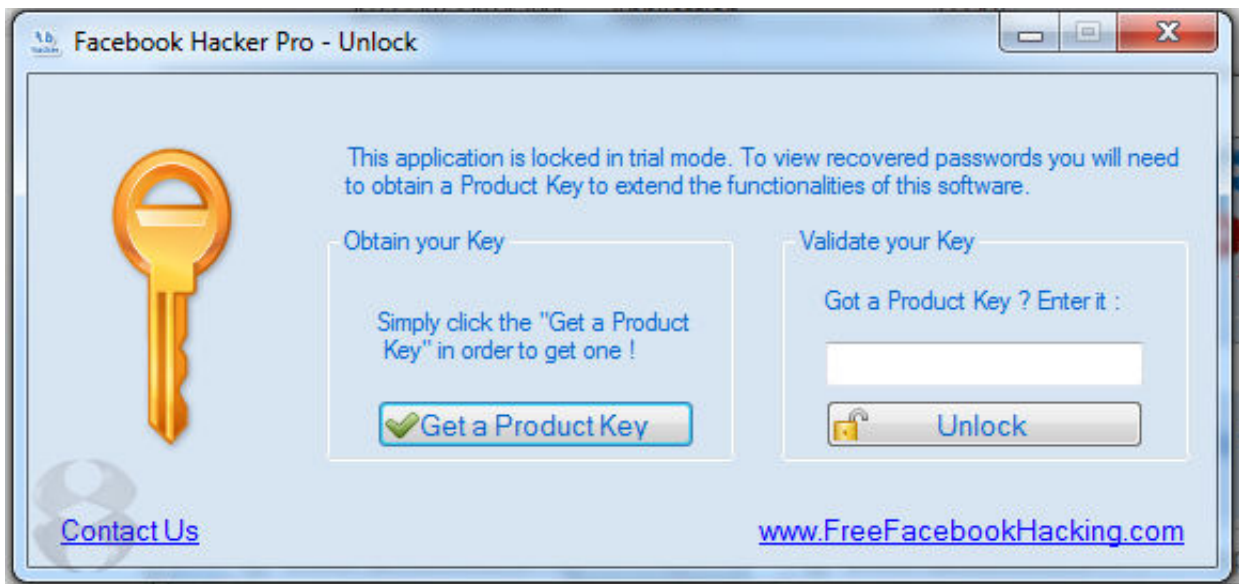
Facebook Hacker Pro - Unlock

This application is locked in trial mode. To view recovered passwords you will need to obtain a Product Key to extend the functionalities of this software.

Obtain your Key

Simply click the "Get a Product Key" in order to get one !

Get a Product Key

Validate your Key

Got a Product Key ? Enter it :

Unlock

Contact Us

www.FreeFacebookHacking.com